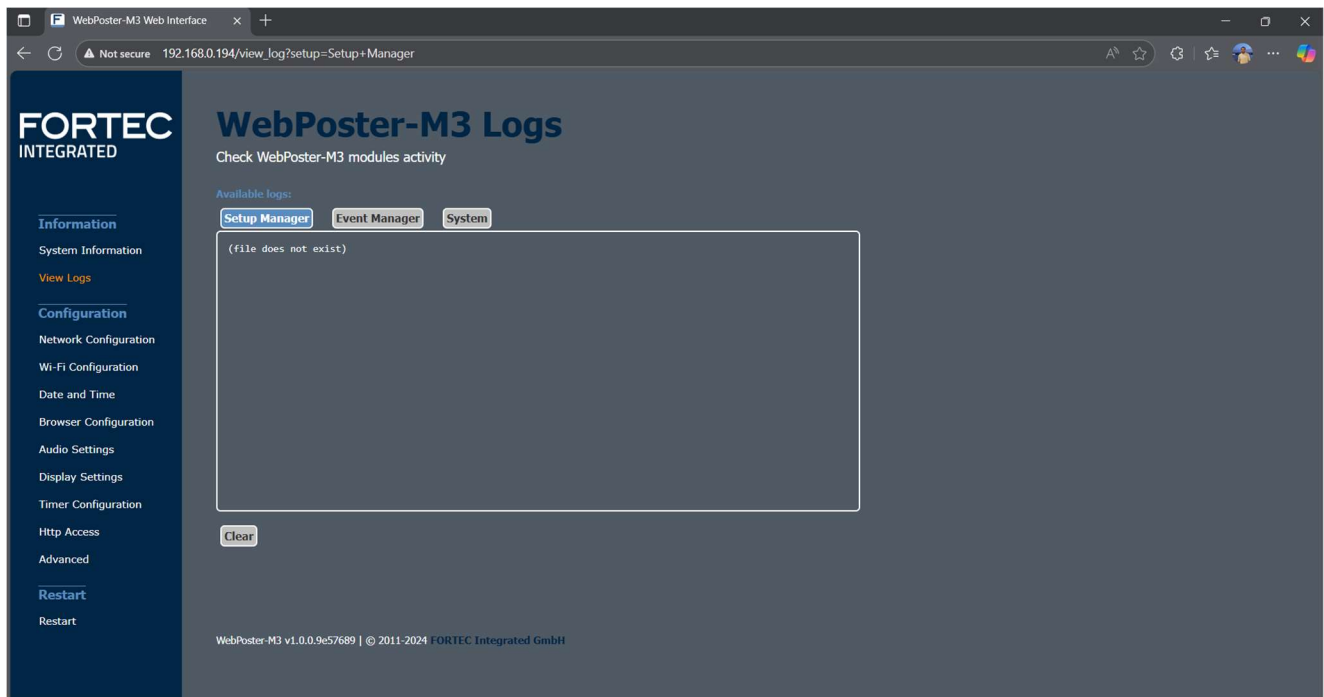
WebPoster-M3 Web Interface

Not secure 192.168.0.194/view_log?setup=Setup+Manager

FORTEC
INTEGRATED

Information
System Information
View Logs

Configuration
Network Configuration
Wi-Fi Configuration
Date and Time
Browser Configuration
Audio Settings
Display Settings
Timer Configuration
Http Access
Advanced

Restart
Restart

WebPoster-M3 Logs

Check WebPoster-M3 modules activity

Available logs:

Setup Manager Event Manager System

(file does not exist)

Clear

WebPoster-M3 v1.0.0.9e57689 | © 2011-2024 FORTEC Integrated GmbH